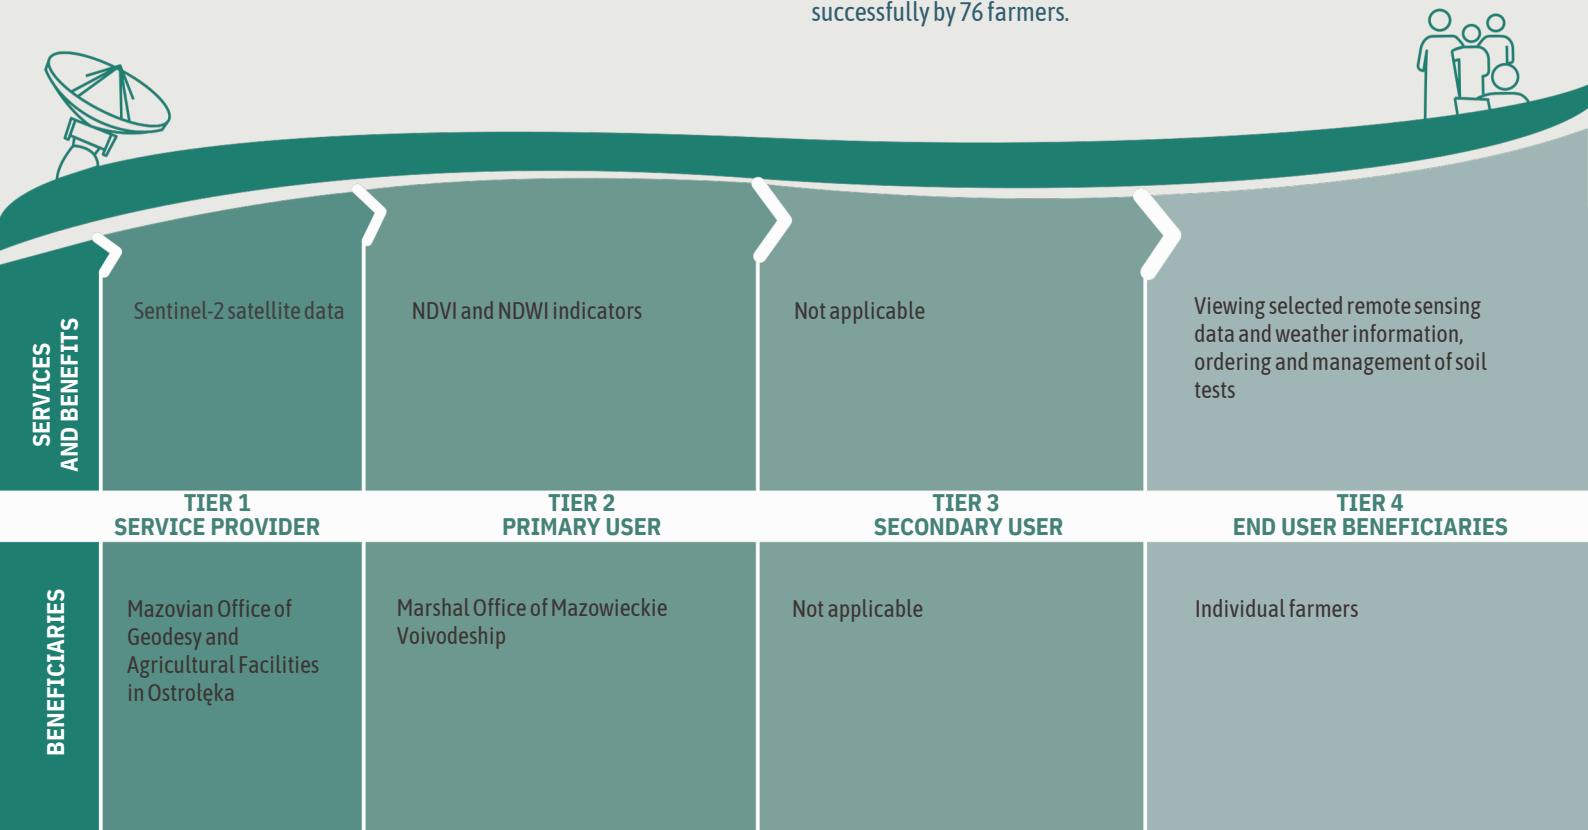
successfully by 76 farmers.

SERVICES AND BENEFITS

| TIER 1 SERVICE PROVIDER | TIER 2 PRIMARY USER | TIER 3 SECONDARY USER | TIER 4 END USER BENEFICIARIES |
|---|---|---|---|
| Sentinel-2 satellite data | NDVI and NDWI indicators | Not applicable | Viewing selected remote sensing data and weather information, ordering and management of soil tests |
| Mazovian Office of Geodesy and Agricultural Facilities in Ostrołęka | Marshal Office of Mazowieckie Voivodeship | Not applicable | Individual farmers |

BENEFICIARIES